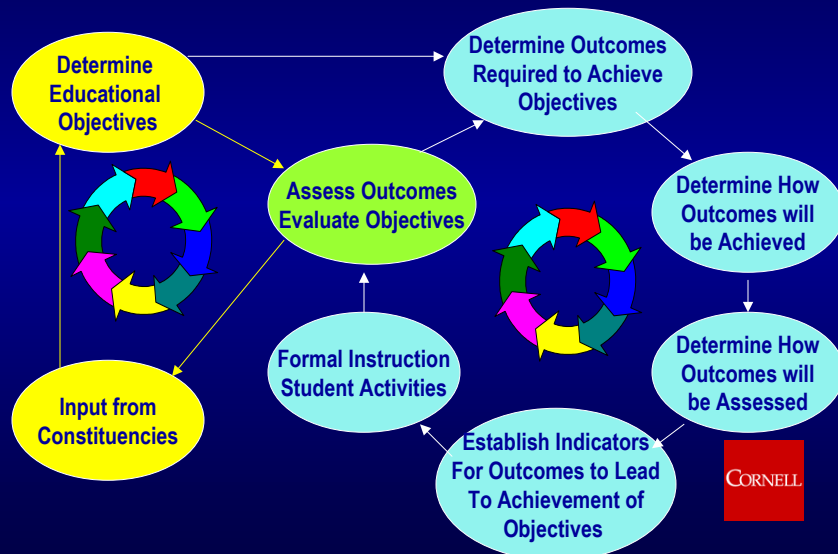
Determine Educational Objectives

Determine Outcomes Required to Achieve Objectives

Assess Outcomes Evaluate Objectives

Determine How Outcomes will be Achieved

Determine How Outcomes will be Assessed

Formal Instruction Student Activities

Input from Constituencies

Establish Indicators For Outcomes to Lead To Achievement of Objectives

CORNELL